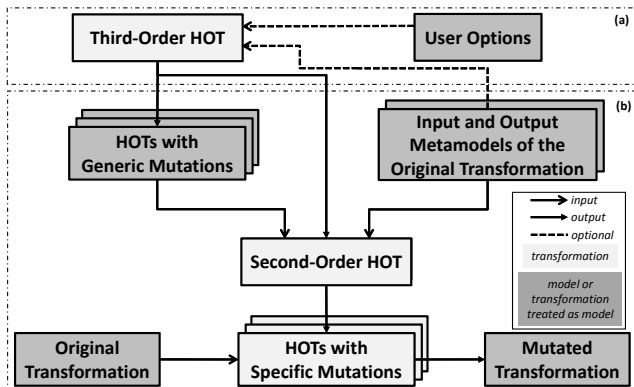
(a)

Third-Order HOT

User Options

(b)

HOTs with Generic Mutations

Input and Output Metamodels of the Original Transformation

input

output

optional

transformation

model or transformation treated as model

Second-Order HOT

Original Transformation

HOTs with Specific Mutations

Mutated Transformation